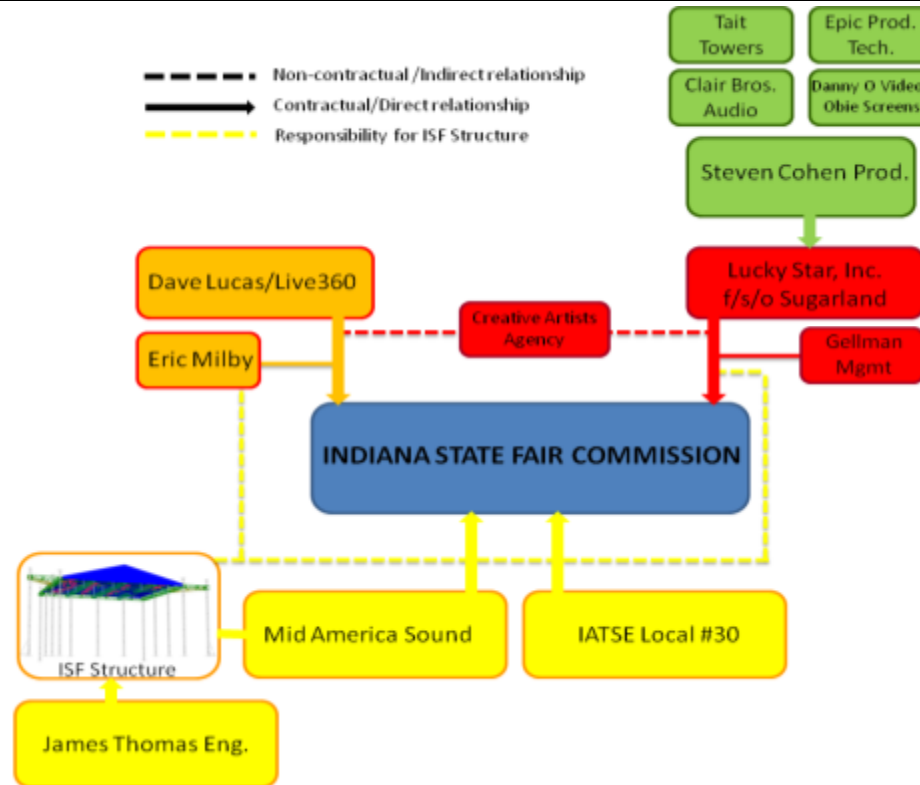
Tait Towers

Epic Prod. Tech.

Clair Bros. Audio

Danny O Video Obie Screens

Non-contractual/Indirect relationship

Contractual/Direct relationship

Responsibility for ISF Structure

Steven Cohen Prod.

Dave Lucas/Live360

Lucky Star, Inc. f/s/o Sugarland

Creative Artists Agency

Eric Milby

Gellman Mgmt

INDIANA STATE FAIR COMMISSION

ISF Structure

Mid America Sound

IATSE Local #30

James Thomas Eng.